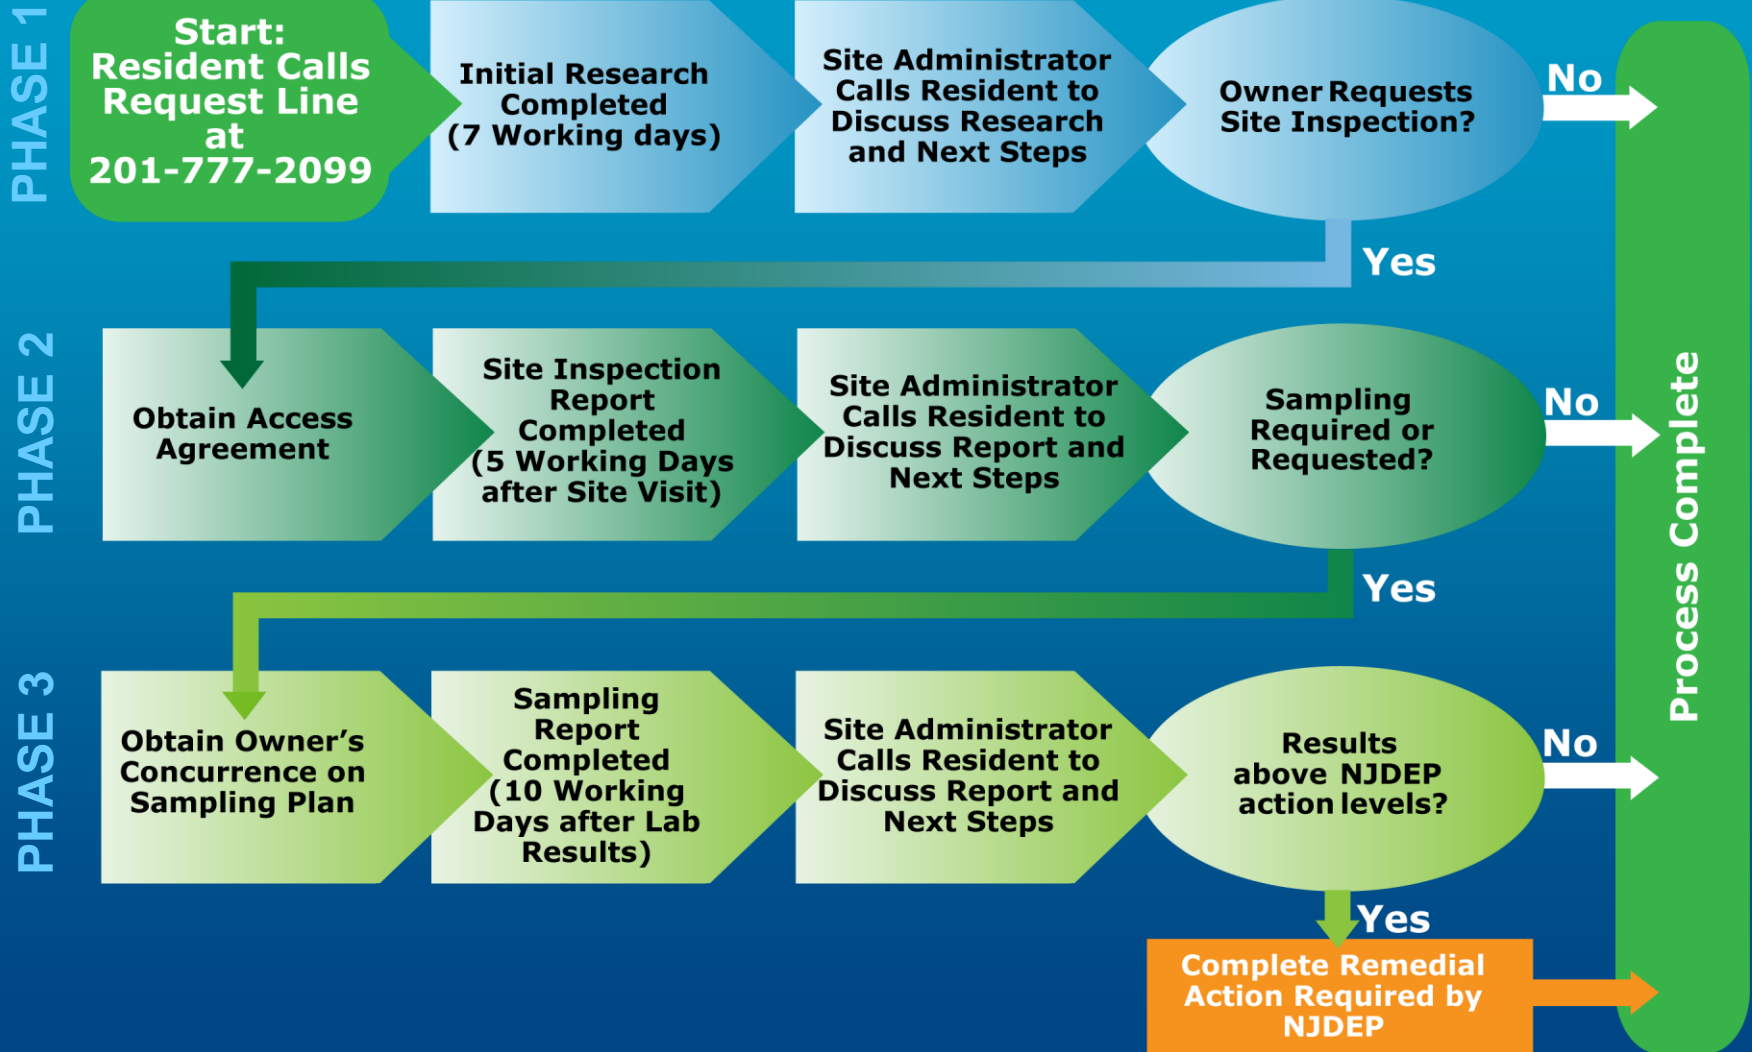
PHASE 1

Start: Resident Calls Request Line at 201-777-2099

Initial Research Completed (7 Working days)

Site Administrator Calls Resident to Discuss Research and Next Steps

Owner Requests Site Inspection?

No

Yes

PHASE 2

Obtain Access Agreement

Site Inspection Report Completed (5 Working Days after Site Visit)

Site Administrator Calls Resident to Discuss Report and Next Steps

Sampling Required or Requested?

No

Yes

PHASE 3

Obtain Owner's Concurrence on Sampling Plan

Sampling Report Completed (10 Working Days after Lab Results)

Site Administrator Calls Resident to Discuss Report and Next Steps

Results above NJDEP action levels?

No

Yes

Complete Remedial Action Required by NJDEP

Process Complete